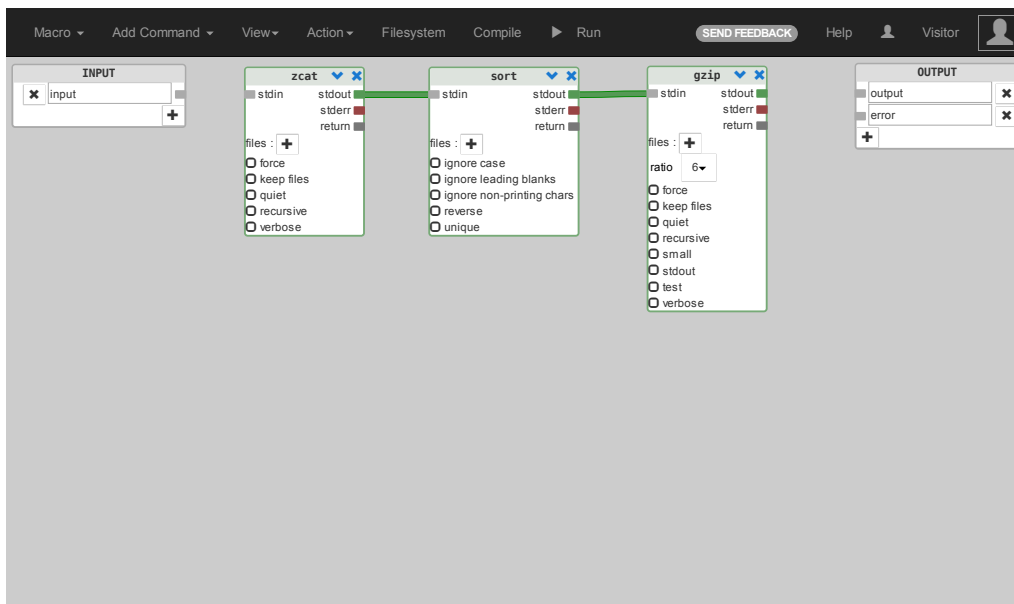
Macro ▾ Add Command ▾ View ▾ Action ▾ Filesystem Compile ▶ Run SEND FEEDBACK Help Visitor

INPUT
input

zcat
stdin stdout
stderr
return
files :
force
keep files
quiet
recursive
verbose

sort
stdin stdout
stderr
return
files :
ignore case
ignore leading blanks
ignore non-printing chars
reverse
unique

gzip
stdin stdout
stderr
return
files :
ratio 6
force
keep files
quiet
recursive
small
stdout
test
verbose

OUTPUT
output
error